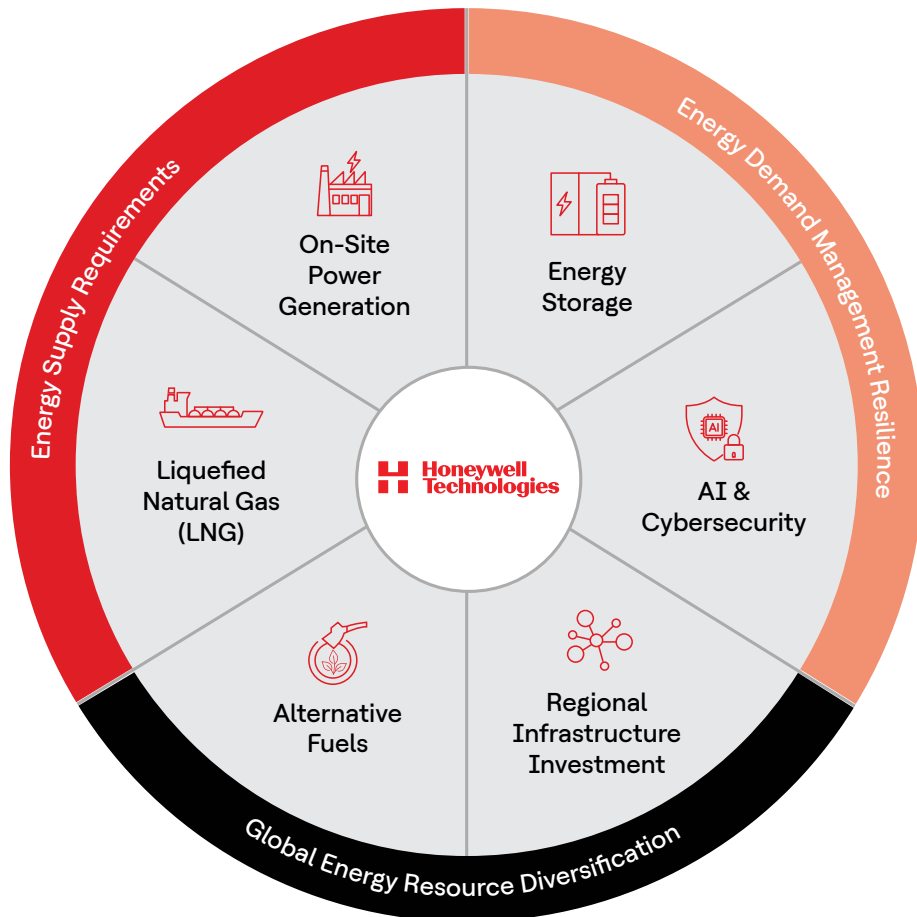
Energy Supply Requirements

Energy Demand Management Resilience

On-Site Power Generation

Energy Storage

Liquefied Natural Gas (LNG)

Honeywell Technologies

AI & Cybersecurity

AI

Alternative Fuels

Regional Infrastructure Investment

Global Energy Resource Diversification